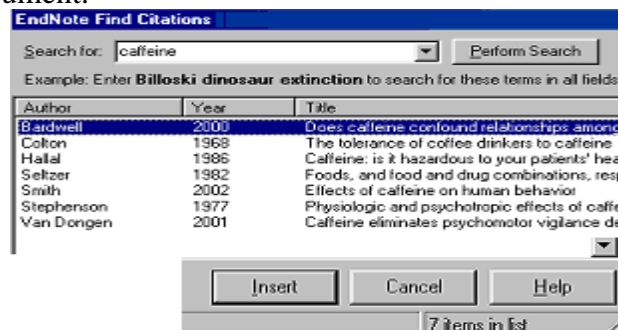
ument.

EndNote Find Citations

Search for: caffeine

Perform Search

Example: Enter **Billoski dinosaur extinction** to search for these terms in all fields

| Author | Year | Title |
|---|---|---|
| Bardwell | 2000 | Does caffeine confound relationships among |
| Colton | 1968 | The tolerance of coffee drinkers to caffeine |
| Hallal | 1986 | Caffeine: is it hazardous to your patients' hea |
| Seltzer | 1982 | Foods, and food and drug combinations, resp |
| Smith | 2002 | Effects of caffeine on human behavior |
| Stephenson | 1977 | Physiologic and psychotropic effects of caffe |
| Van Dongen | 2001 | Caffeine eliminates psychomotor vigilance de |

Insert

Cancel

Help

7 items in list